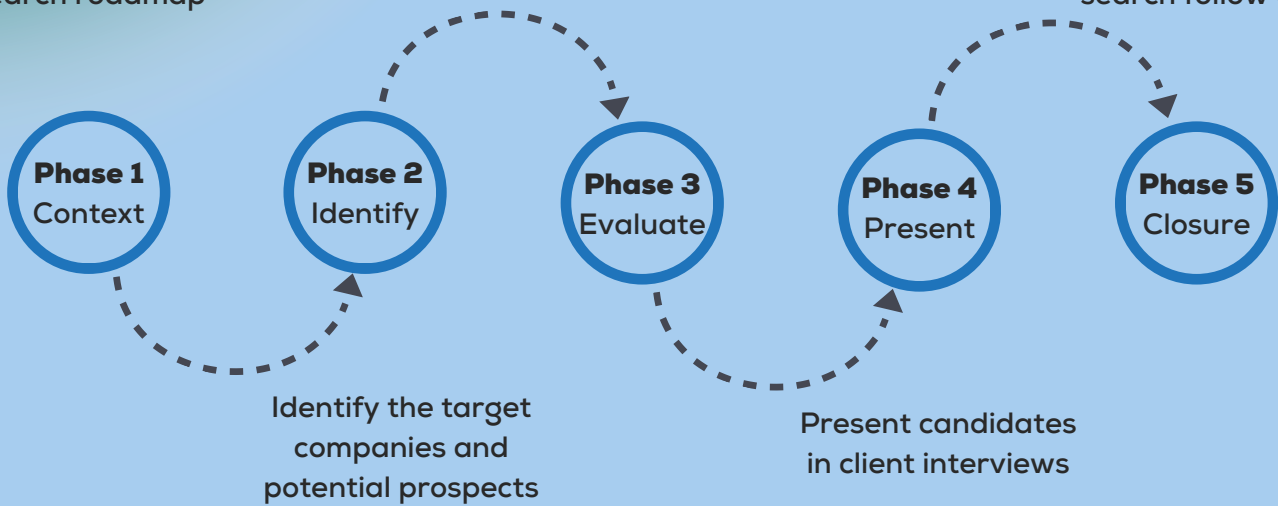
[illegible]earch roadmap

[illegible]search follow

Phase 1
Context

Phase 2
Identify

Phase 3
Evaluate

Phase 4
Present

Phase 5
Closure

Identify the target companies and potential prospects

Present candidates in client interviews